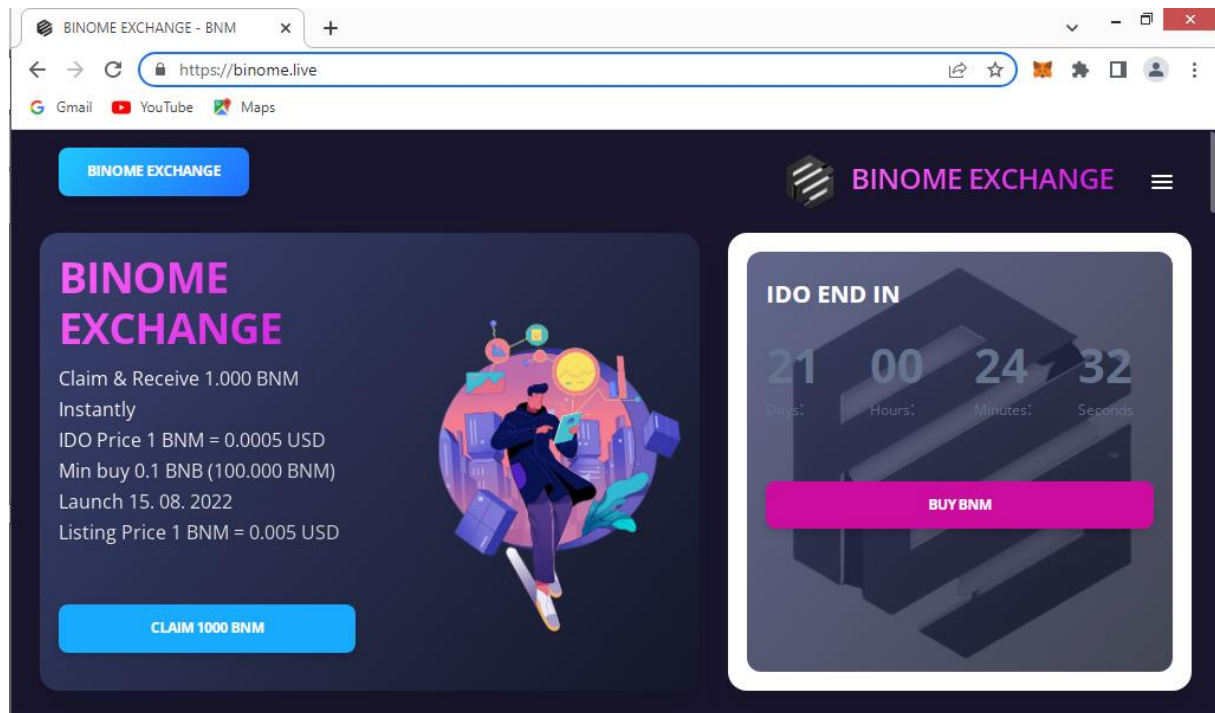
BINOME EXCHANGE - BNM
https://binome.live
Gmail YouTube Maps

BINOME EXCHANGE

BINOME EXCHANGE

BINOME EXCHANGE
Claim & Receive 1.000 BNM Instantly
IDO Price 1 BNM = 0.0005 USD
Min buy 0.1 BNB (100.000 BNM)
Launch 15. 08. 2022
Listing Price 1 BNM = 0.005 USD

CLAIM 1000 BNM

IDO END IN
21 Days:
00 Hours:
24 Minutes:
32 Seconds

BUY BNM